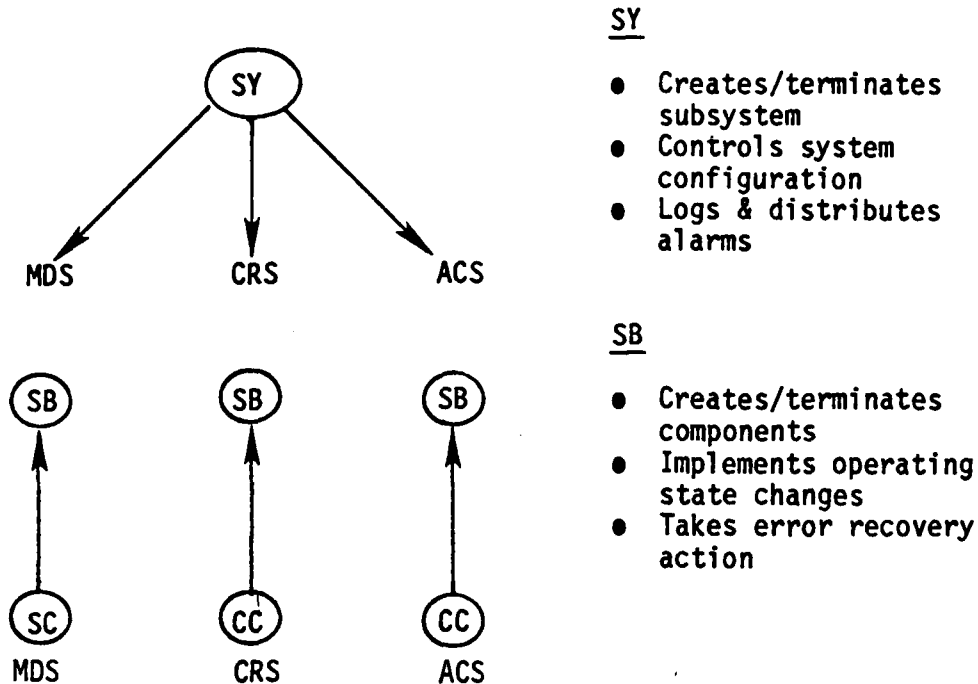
SY

MDS CRS ACS

SB SB SB

SC CC CC

MDS CRS ACS

SY

- Creates/terminates subsystem
- Controls system configuration
- Logs & distributes alarms

SB

- Creates/terminates components
- Implements operating state changes
- Takes error recovery action